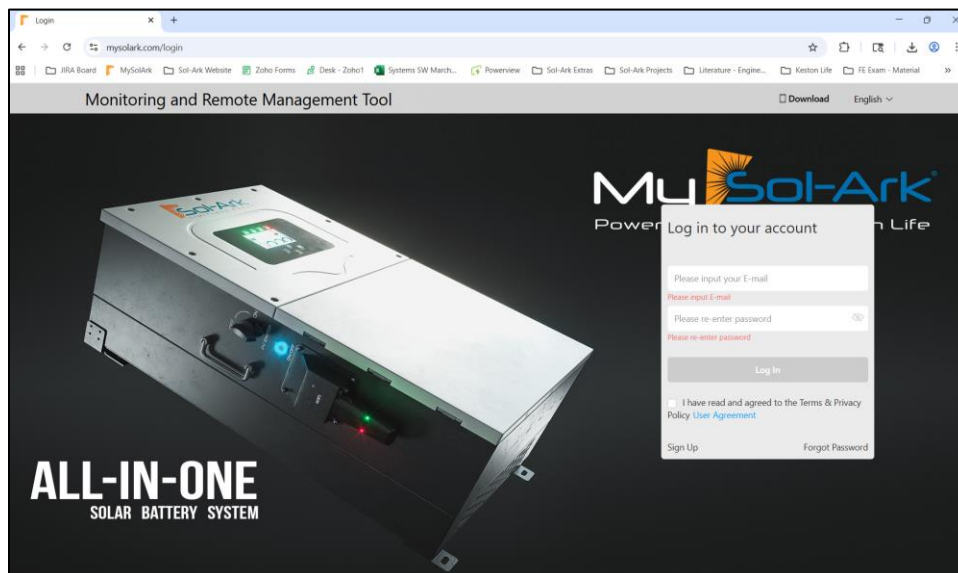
Login

mysolark.com/login

JIRA Board | MySolArk | Sol-Ark Website | Zoho Forms | Desk - Zoho1 | Systems SW March... | Powerview | Sol-Ark Extras | Sol-Ark Projects | Literature - Engine... | Keston Life | FE Exam - Material

Monitoring and Remote Management Tool

Download

English

Sol-Ark

My Sol-Ark

Power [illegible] Life

Log in to your account

Please input your E-mail

Please input E-mail

Please re-enter password

Please re-enter password

Log In

I have read and agreed to the Terms & Privacy Policy User Agreement

Sign Up

Forgot Password

ALL-IN-ONE

SOLAR BATTERY SYSTEM